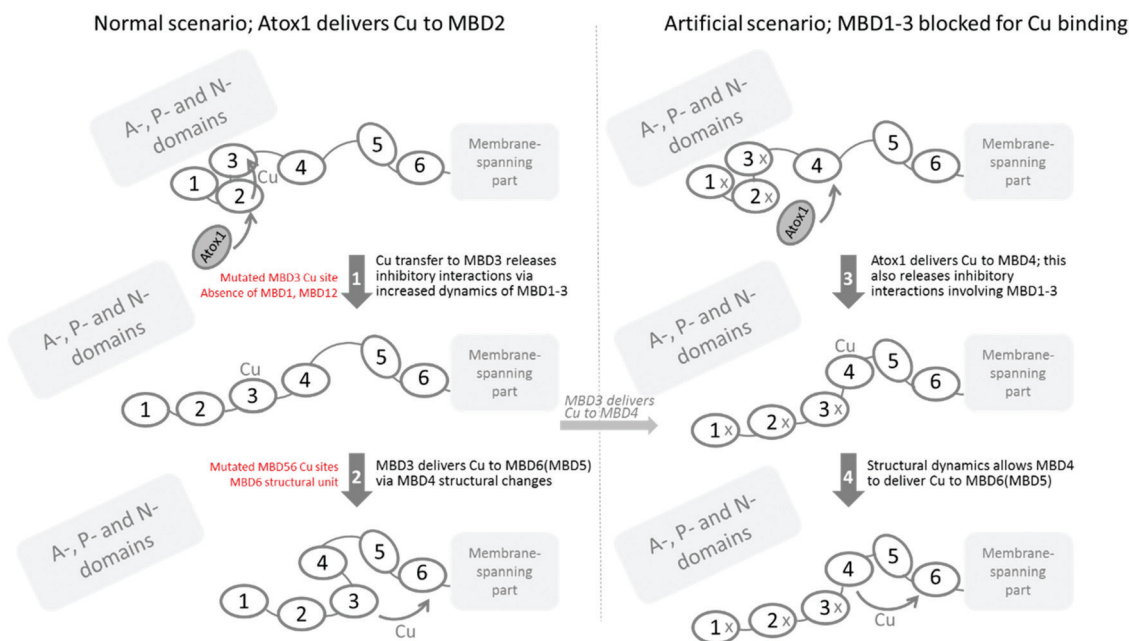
Normal scenario; Atox1 delivers Cu to MBD2

A-, P- and N-domains

3 Cu 4 5 6 Membrane-spanning part

1 2

Atox1

Mutated MBD3 Cu site
Absence of MBD1, MBD12

1

Cu transfer to MBD3 releases inhibitory interactions via increased dynamics of MBD1-3

A-, P- and N-domains

Cu

1 2 3 4 5 6 Membrane-spanning part

Mutated MBD56 Cu sites
MBD6 structural unit

2

MBD3 delivers Cu to MBD6(MBD5) via MBD4 structural changes

A-, P- and N-domains

4 5 6 Membrane-spanning part

1 2 3

Cu

MBD3 delivers Cu to MBD4

Artificial scenario; MBD1-3 blocked for Cu binding

A-, P- and N-domains

3x 4 5 6 Membrane-spanning part

1x 2x

Atox1

3

Atox1 delivers Cu to MBD4; this also releases inhibitory interactions involving MBD1-3

A-, P- and N-domains

Cu

4 5 6 Membrane-spanning part

1x 2x 3x

4

Structural dynamics allows MBD4 to deliver Cu to MBD6(MBD5)

A-, P- and N-domains

4 5 6 Membrane-spanning part

1x 2x 3x

Cu